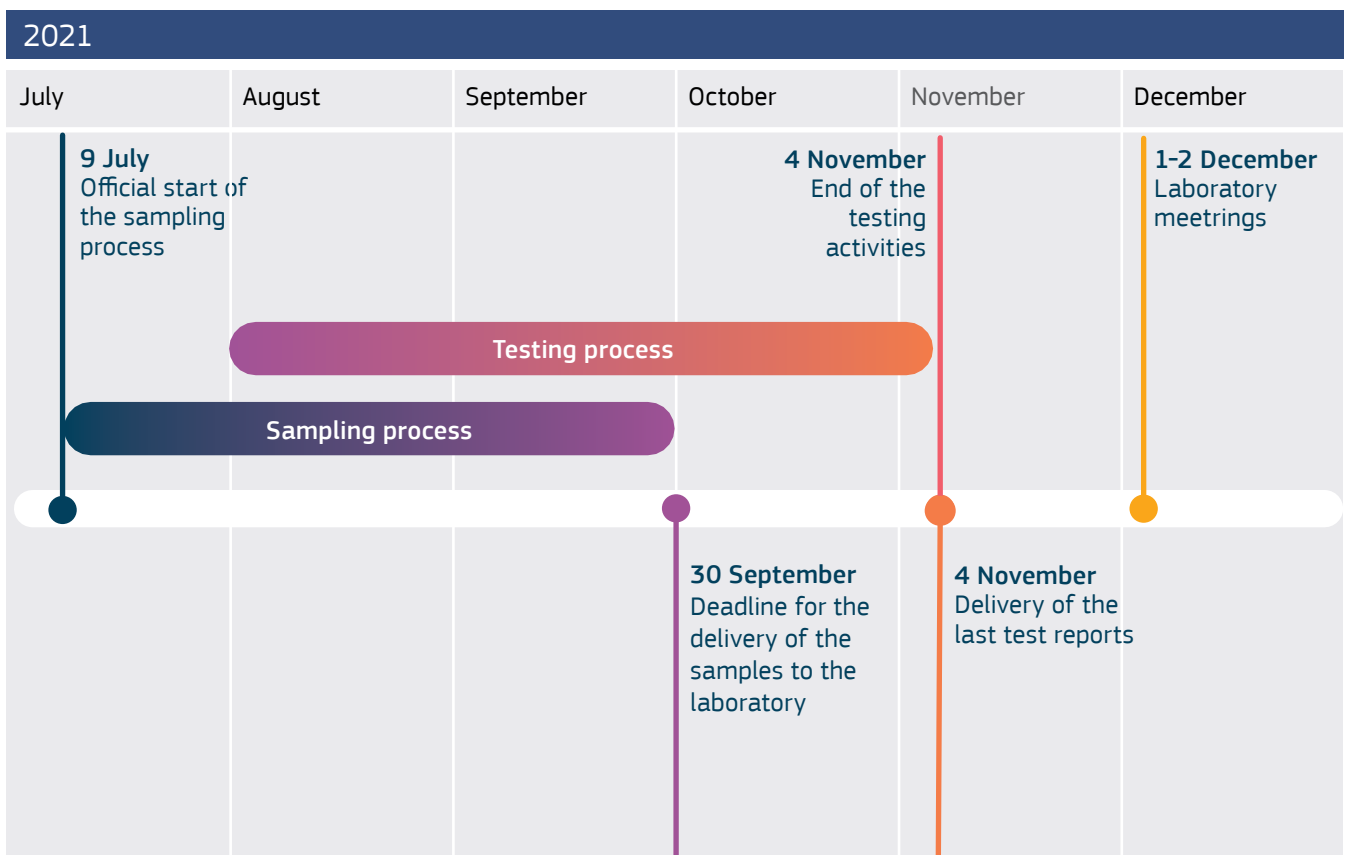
2021

July August September October November December

9 July
Official start of the sampling process

4 November
End of the testing activities

1-2 December
Laboratory meetrings

Testing process

Sampling process

30 September
Deadline for the delivery of the samples to the laboratory

4 November
Delivery of the last test reports